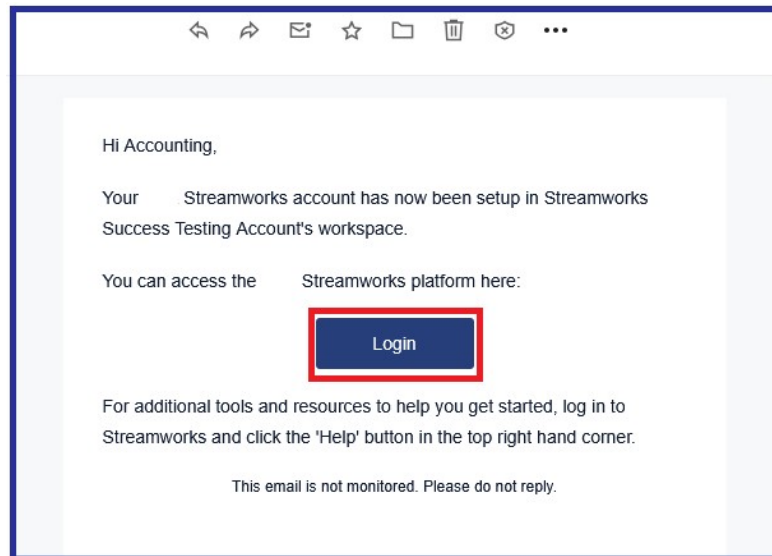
Hi Accounting,

Your Streamworks account has now been setup in Streamworks Success Testing Account's workspace.

You can access the Streamworks platform here:

Login

For additional tools and resources to help you get started, log in to Streamworks and click the 'Help' button in the top right hand corner.

This email is not monitored. Please do not reply.